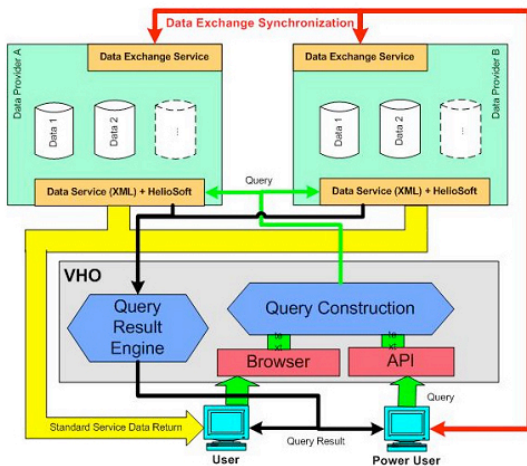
Data Exchange Synchronization

Data Provider A

Data Exchange Service

Data 1

Data 2

...

Data Service (XML) + HelioSoft

Data Provider B

Data Exchange Service

Data 1

Data 2

...

Data Service (XML) + HelioSoft

Query

VHO

Query Result Engine

Query Construction

Browser

API

Standard Service Data Return

Query Result

Query

User

Power User